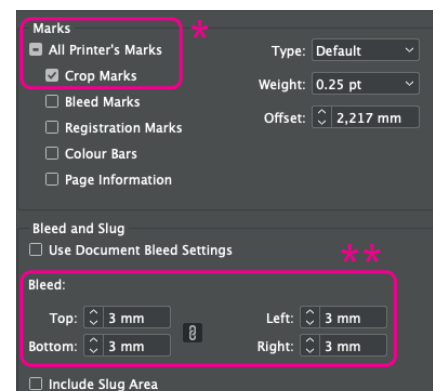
Marks
*
All Printer's Marks
Crop Marks
Bleed Marks
Registration Marks
Colour Bars
Page Information

Type: Default
Weight: 0.25 pt
Offset: 2,217 mm

Bleed and Slug
Use Document Bleed Settings
**
Bleed:
Top: 3 mm
Bottom: 3 mm
Left: 3 mm
Right: 3 mm
Include Slug Area